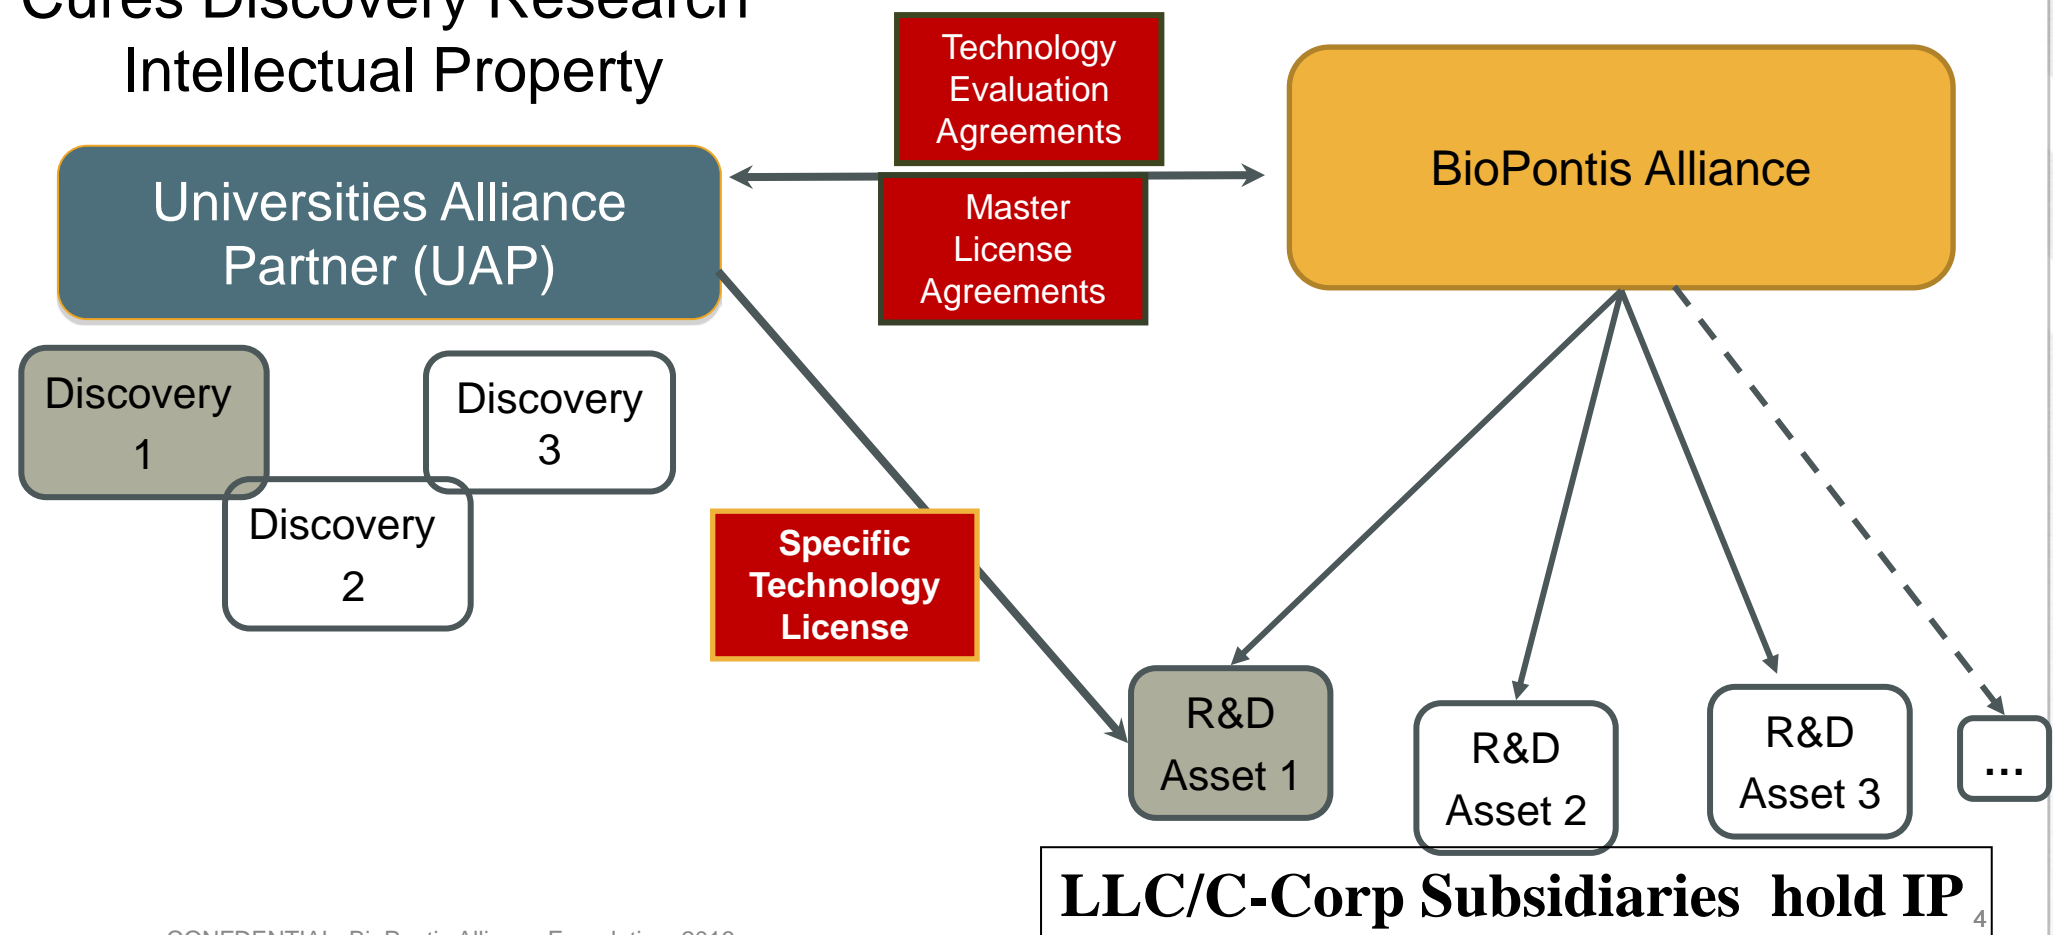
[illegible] Discovery Research
Intellectual Property

Technology Evaluation Agreements

Universities Alliance Partner (UAP)

Master License Agreements

BioPontis Alliance

Discovery 1

Discovery 3

Discovery 2

Specific Technology License

R&D Asset 1

R&D Asset 2

R&D Asset 3

...

LLC/C-Corp Subsidiaries hold IP

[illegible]

4